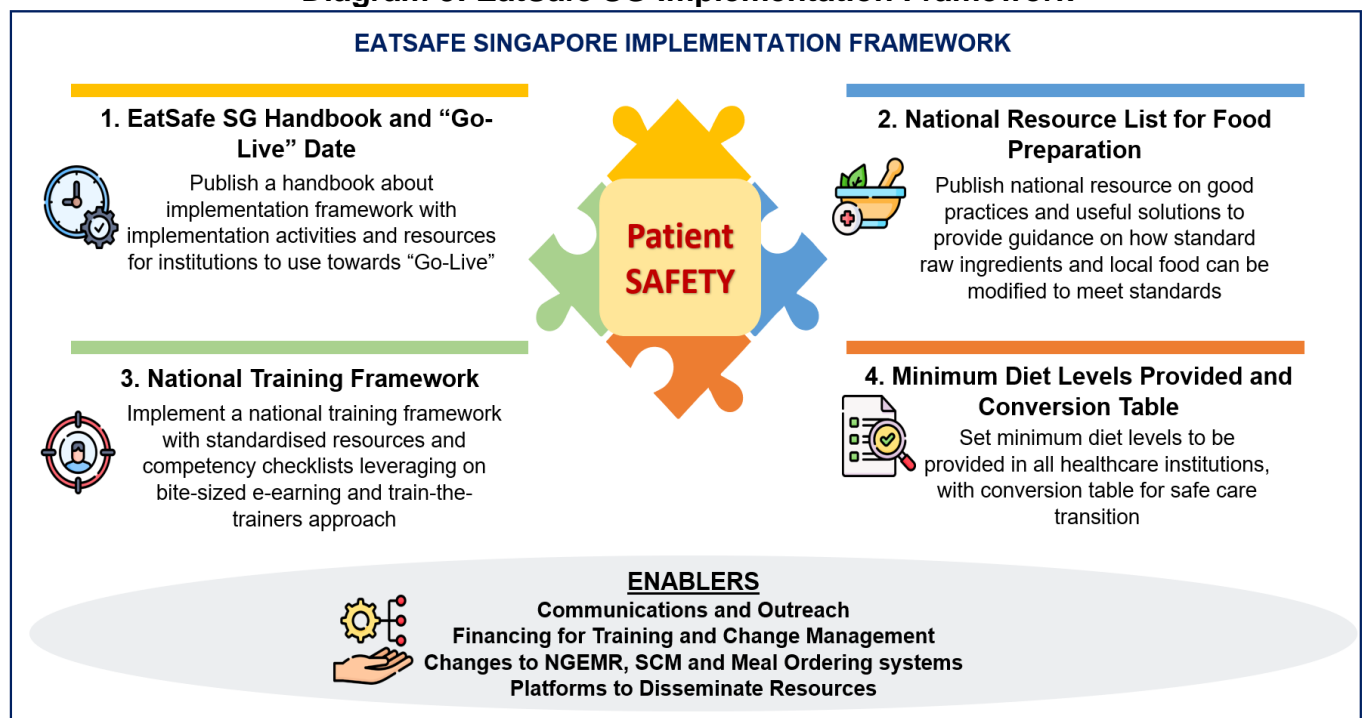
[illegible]

EATSAFE SINGAPORE IMPLEMENTATION FRAMEWORK

1. EatSafe SG Handbook and "Go-Live" Date

Publish a handbook about implementation framework with implementation activities and resources for institutions to use towards "Go-Live"

Patient SAFETY

2. National Resource List for Food Preparation

Publish national resource on good practices and useful solutions to provide guidance on how standard raw ingredients and local food can be modified to meet standards

3. National Training Framework

Implement a national training framework with standardised resources and competency checklists leveraging on bite-sized e-earning and train-the-trainers approach

4. Minimum Diet Levels Provided and Conversion Table

Set minimum diet levels to be provided in all healthcare institutions, with conversion table for safe care transition

ENABLERS

Communications and Outreach
Financing for Training and Change Management
Changes to NGEMR, SCM and Meal Ordering systems
Platforms to Disseminate Resources